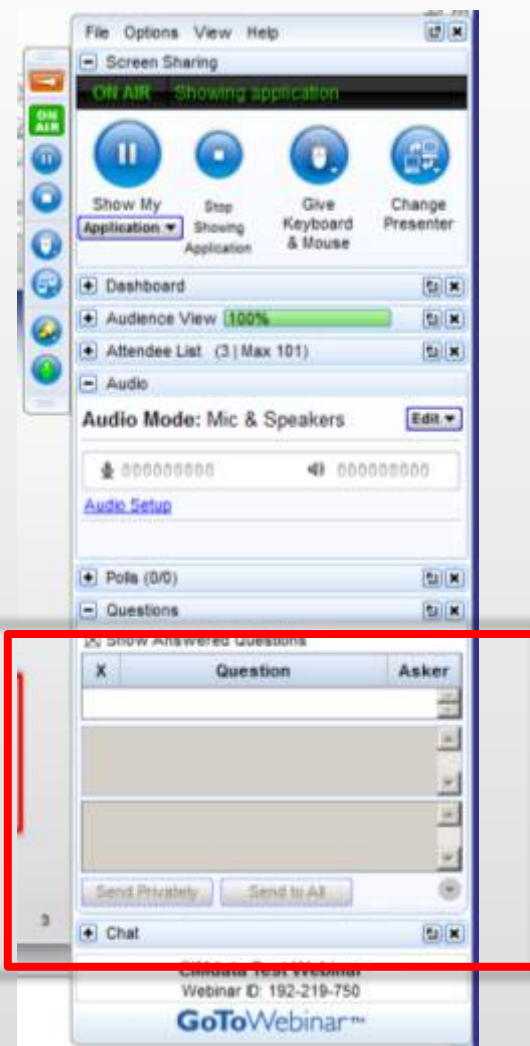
File Options View Help

Screen Sharing

ON AIR Showing application

ON AIR

Show My Application

Stop Showing Application

Give Keyboard & Mouse

Change Presenter

Dashboard

Audience View 100%

Attendee List (3 | Max 101)

Audio

Audio Mode: Mic & Speakers

Edit

Audio Setup

Polls (0/0)

Questions

Show Answered Questions

| X | Question | Asker |
|---|---|---|

Send Privately

Send to All

3

Chat

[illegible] Test Webinar

Webinar ID: 192-219-750

GoToWebinar™